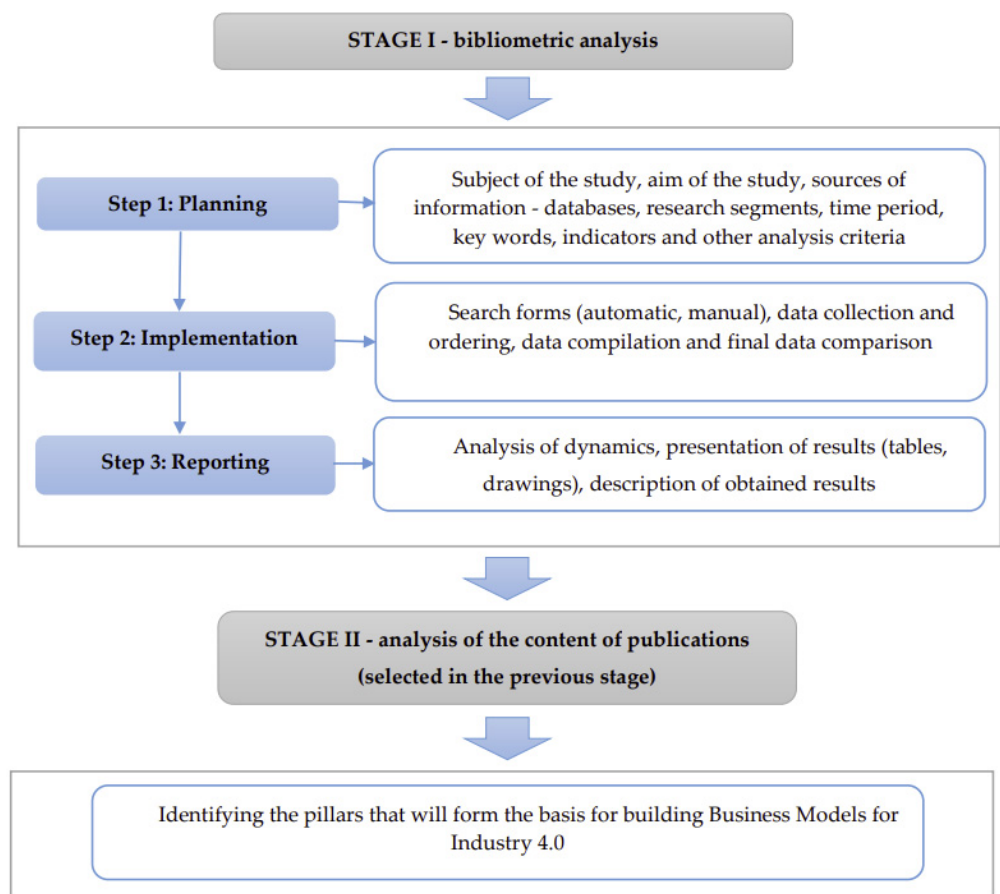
STAGE I - bibliometric analysis

Step 1: Planning

Subject of the study, aim of the study, sources of information - databases, research segments, time period, key words, indicators and other analysis criteria

Step 2: Implementation

Search forms (automatic, manual), data collection and ordering, data compilation and final data comparison

Step 3: Reporting

Analysis of dynamics, presentation of results (tables, drawings), description of obtained results

STAGE II - analysis of the content of publications (selected in the previous stage)

Identifying the pillars that will form the basis for building Business Models for Industry 4.0